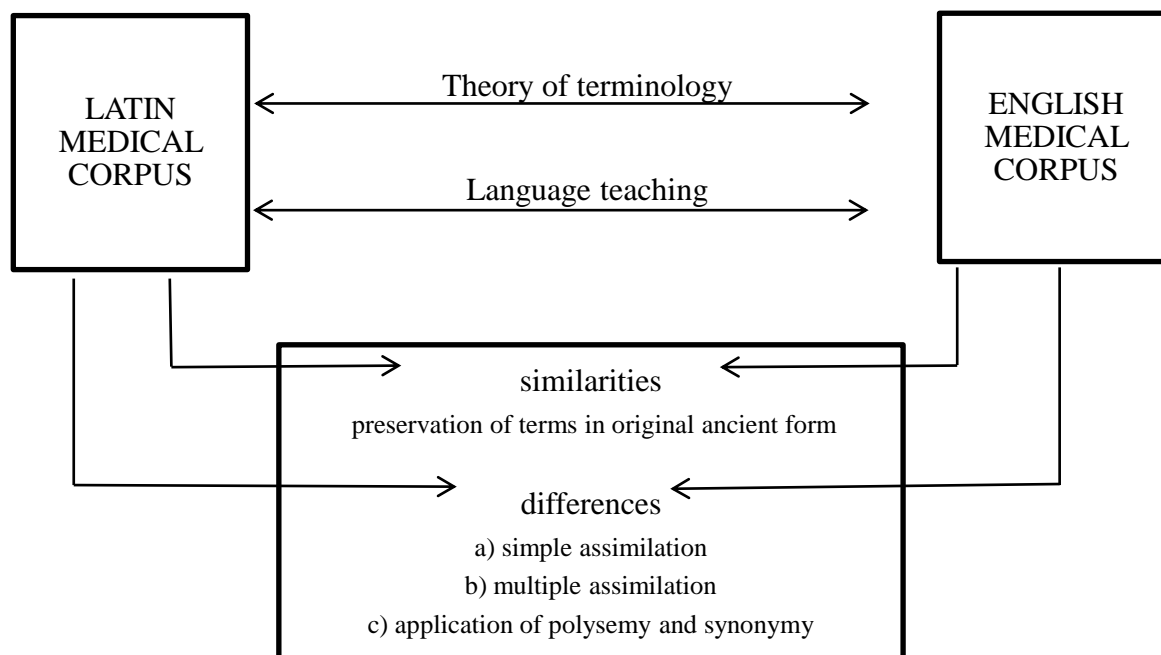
LATIN MEDICAL CORPUS

Theory of terminology

Language teaching

ENGLISH MEDICAL CORPUS

similarities

preservation of terms in original ancient form

differences

a) simple assimilation

b) multiple assimilation

c) application of polysemy and synonymy